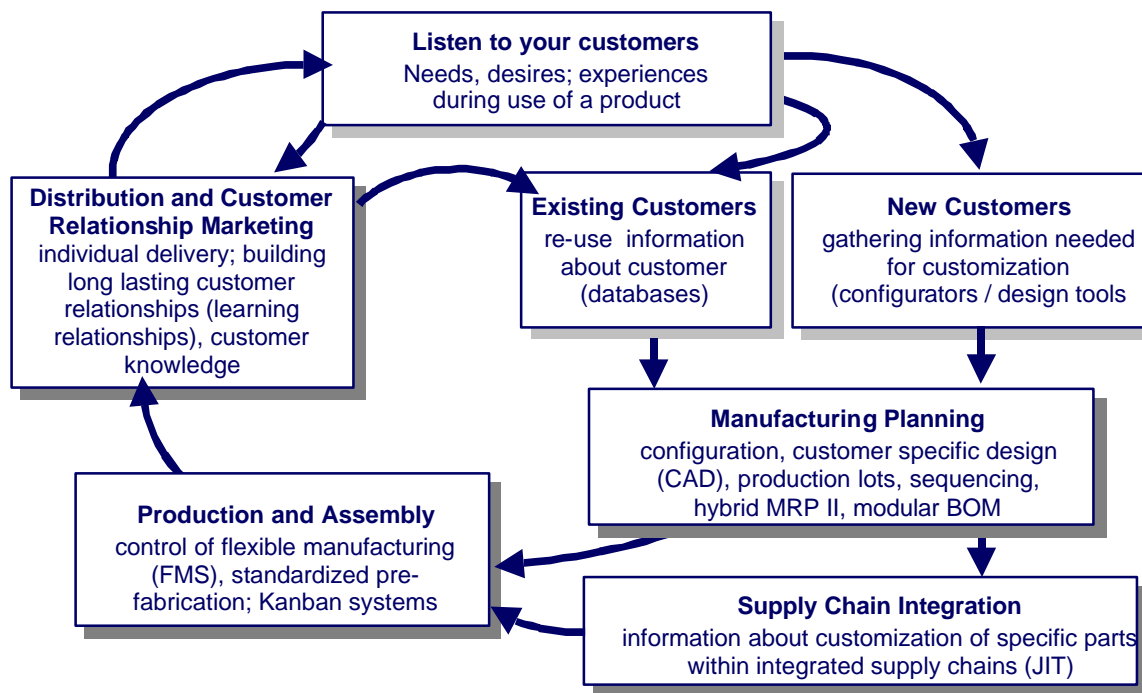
Listen to your customers
Needs, desires; experiences during use of a product

Distribution and Customer Relationship Marketing
individual delivery; building long lasting customer relationships (learning relationships), customer knowledge

Existing Customers
re-use information about customer (databases)

New Customers
gathering information needed for customization (configurators / design tools

Manufacturing Planning
configuration, customer specific design (CAD), production lots, sequencing, hybrid MRP II, modular BOM

Production and Assembly
control of flexible manufacturing (FMS), standardized pre-fabrication; Kanban systems

Supply Chain Integration
information about customization of specific parts within integrated supply chains (JIT)